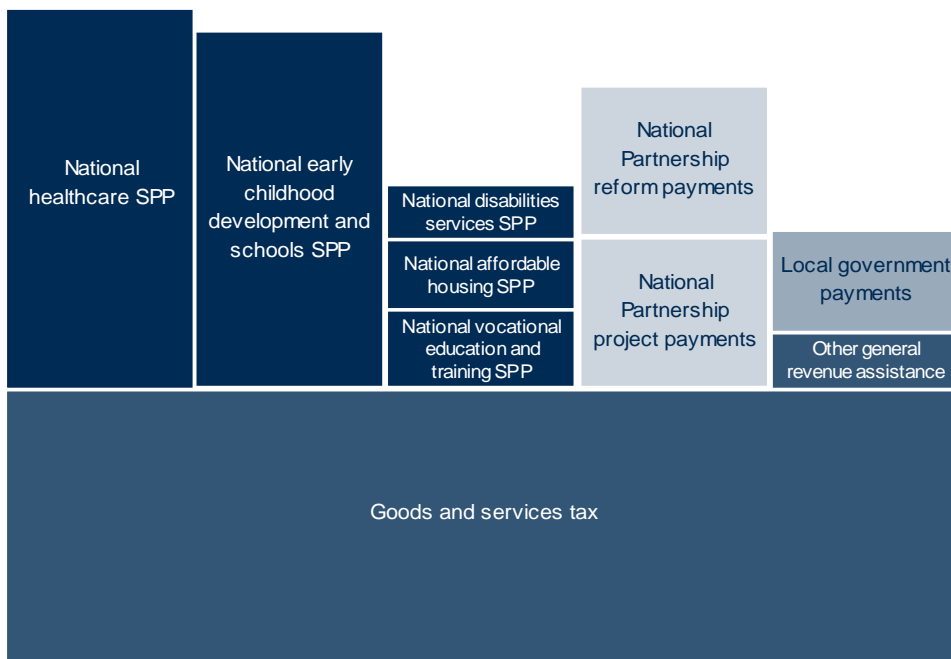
National healthcare SPP

National early childhood development and schools SPP

National disabilities services SPP

National affordable housing SPP

National vocational education and training SPP

National Partnership reform payments

National Partnership project payments

Local government payments

Other general revenue assistance

Goods and services tax